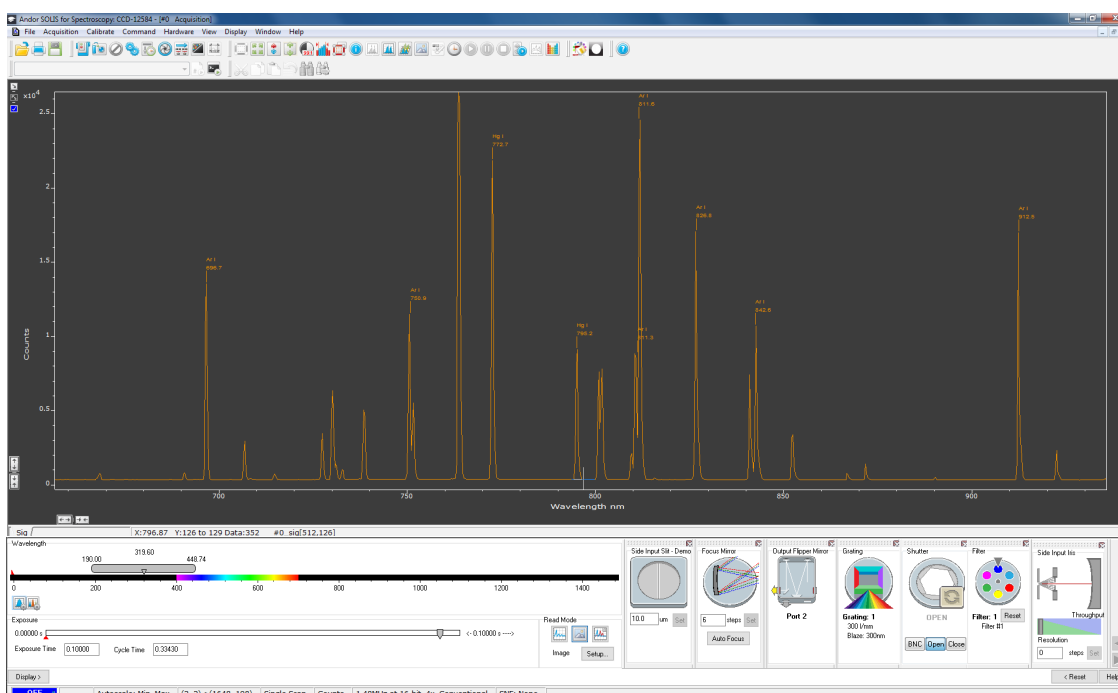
Andor SOLIS for Spectroscopy: CCD-12584 - [#0 Acquisition]

File Acquisition Calibrate Command Hardware View Display Window Help

$\times10^4$

2.5

2

1.5

1

0.5

0

Counts

Ar I 696.7

Ar I 750.6

Hg I 772.7

Hg I 795.2

Ar I 811.5

Ar I 811.5

Ar I 826.5

Ar I 842.5

Ar I 912.3

700 750 800 850 900

Wavelength nm

Sig

X:796.87 Y:126 to 129 Data:352 #0_sig[512,126]

Wavelength

190.00 319.60 448.74

0 200 400 600 800 1000 1200 1400

Exposure

0.00000 s

<- 0.10000 s --->

Exposure Time 0.10000

Cycle Time 0.33430

Read Mode

Image

Setup...

Side Input Slit - Demo

10.0 um Set

Focus Mirror

6 steps Set

Auto Focus

Output Flipper Mirror

Port 2

Grating

Grating: 1

300 l/mm

Blaze: 300nm

Shutter

OPEN

BNC Open Close

Filter

Filter: 1 Reset

Filter #1

Side Input Iris

Throughput

Resolution

0 steps Set

Display >

< Reset

Help

OFF

Autoscale: Min, Max

Single Scan

Counts

1.40MHz at 16-bit, 4x, Conventional

EMF: None